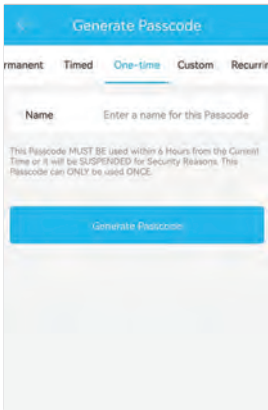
Generate Passcode

rmanent Timed One-time Custom Recurrin

Name Enter a name for this Passcode

This Passcode MUST BE used within 6 Hours from the Current Time or it will be SUSPENDED for Security Reasons. This Passcode can ONLY be used ONCE.

Generate Passcode